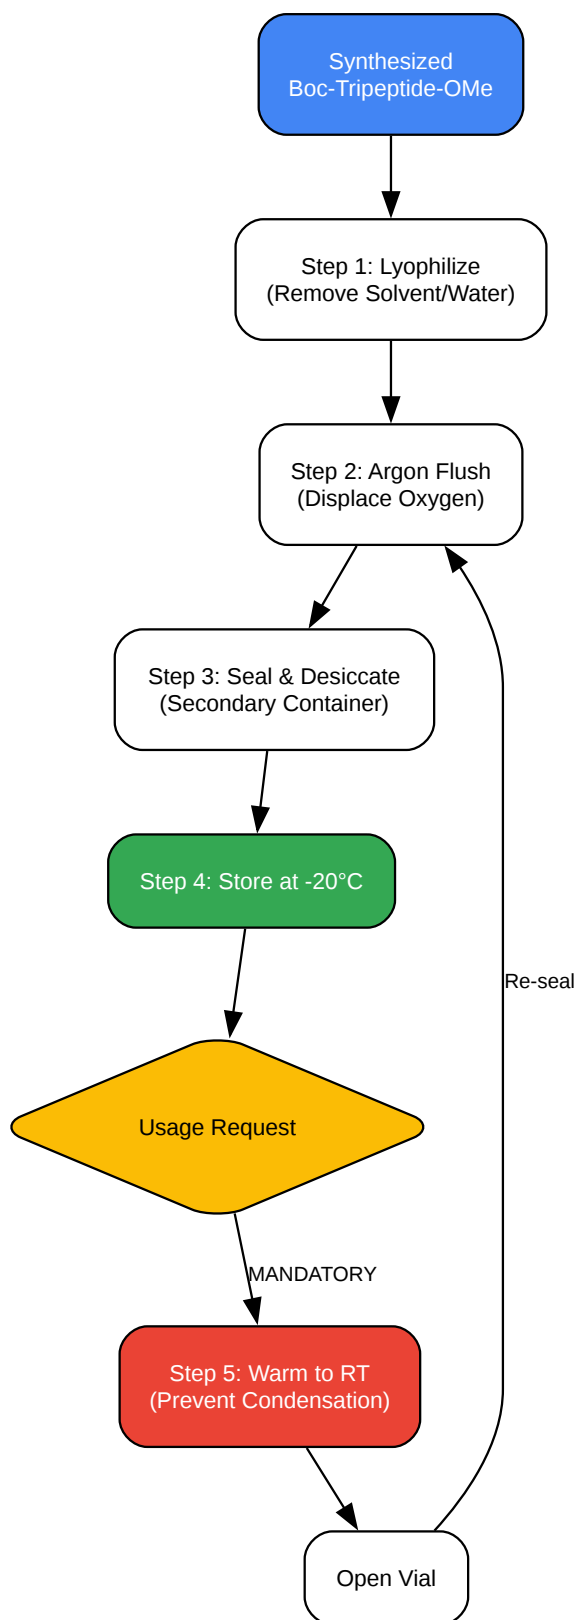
Synthesized Boc-Tripeptide-OMe

Step 1: Lyophilize (Remove Solvent/Water)

Step 2: Argon Flush (Displace Oxygen)

Step 3: Seal & Desiccate (Secondary Container)

Step 4: Store at -20°C

Re-seal

Usage Request

MANDATORY

Step 5: Warm to RT (Prevent Condensation)

Open Vial